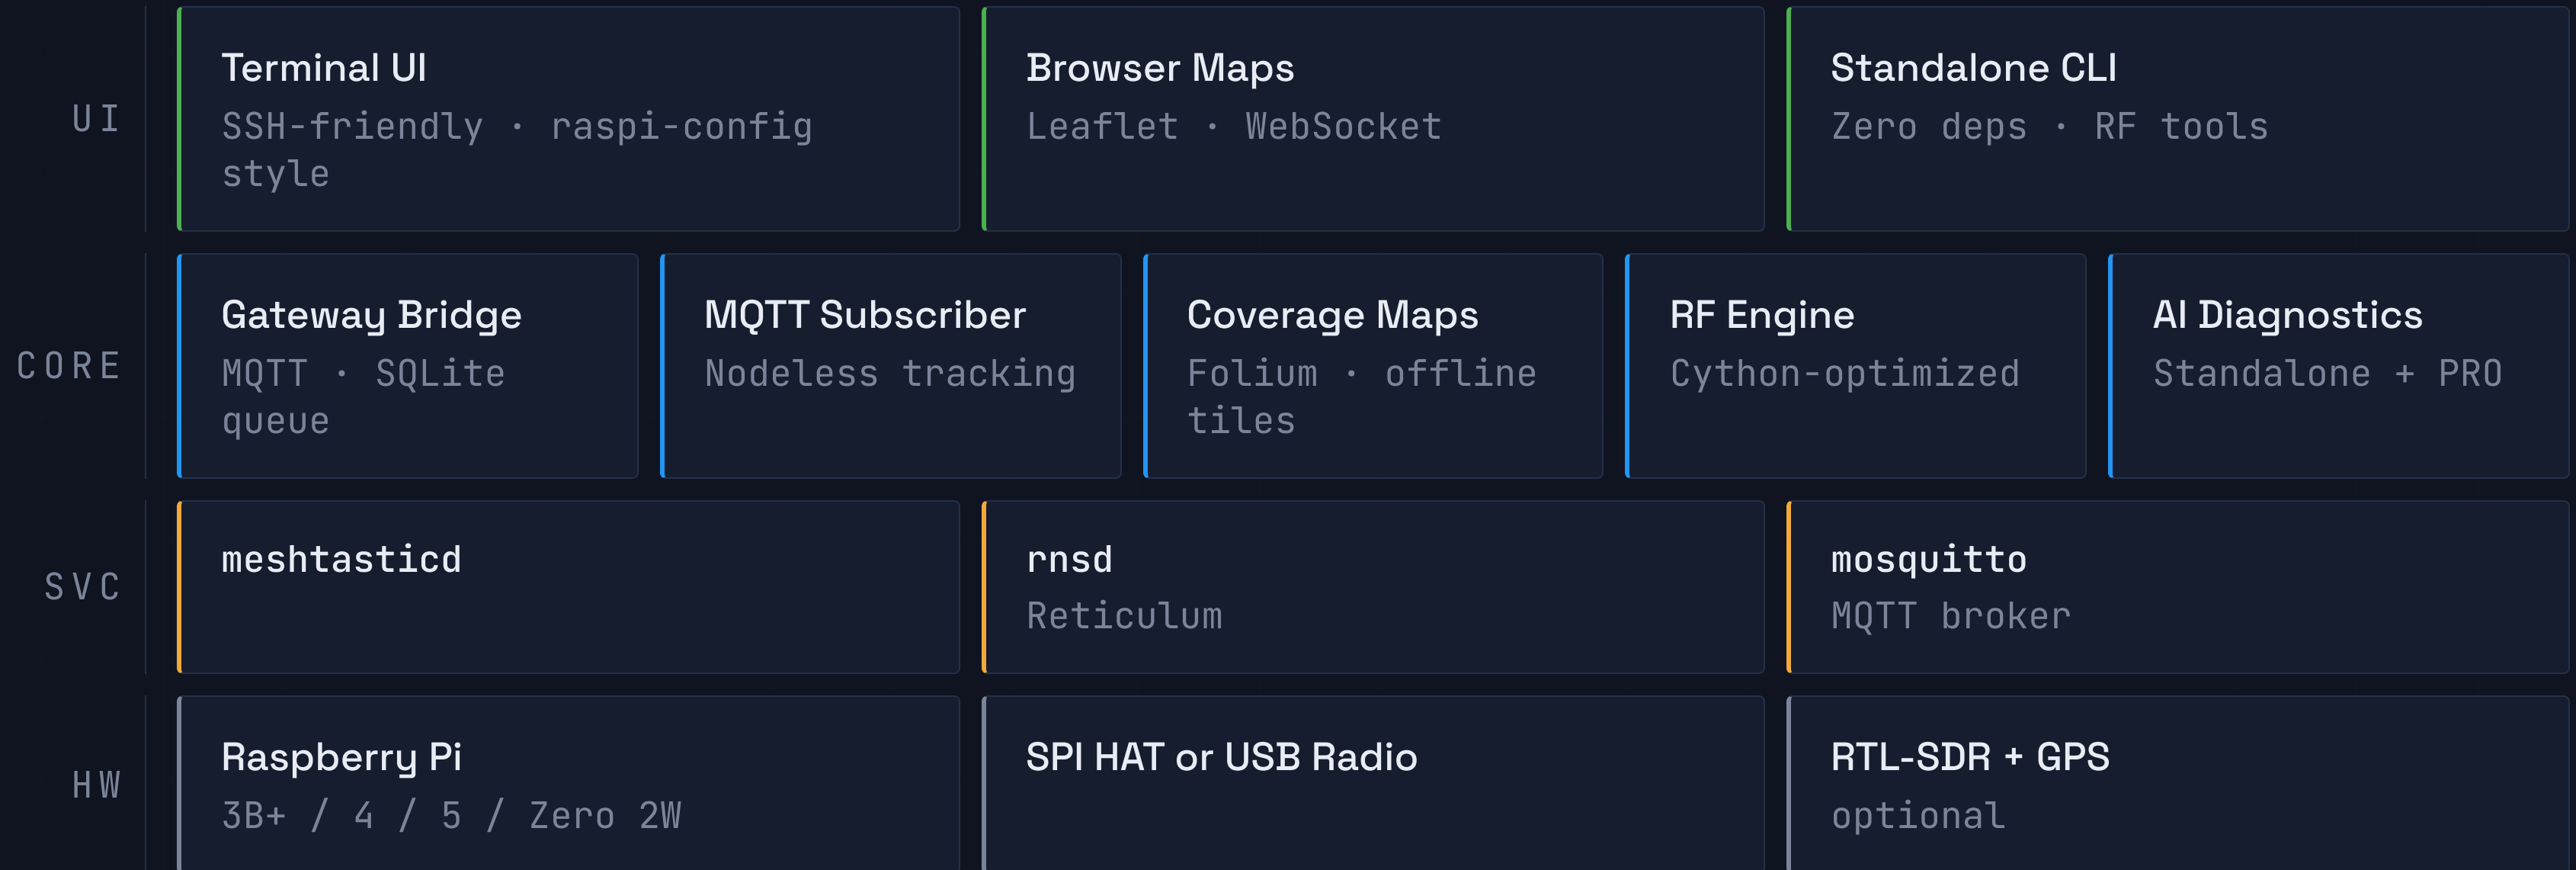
UI

Terminal UI
SSH-friendly · raspi-config style

Browser Maps
Leaflet · WebSocket

Standalone CLI
Zero deps · RF tools

CORE

Gateway Bridge
MQTT · SQLite queue

MQTT Subscriber
Nodeless tracking

Coverage Maps
Folium · offline tiles

RF Engine
Cython-optimized

AI Diagnostics
Standalone + PRO

SVC

meshtasticd

rnsd
Reticulum

mosquitto
MQTT broker

HW

Raspberry Pi
3B+ / 4 / 5 / Zero 2W

SPI HAT or USB Radio

RTL-SDR + GPS
optional